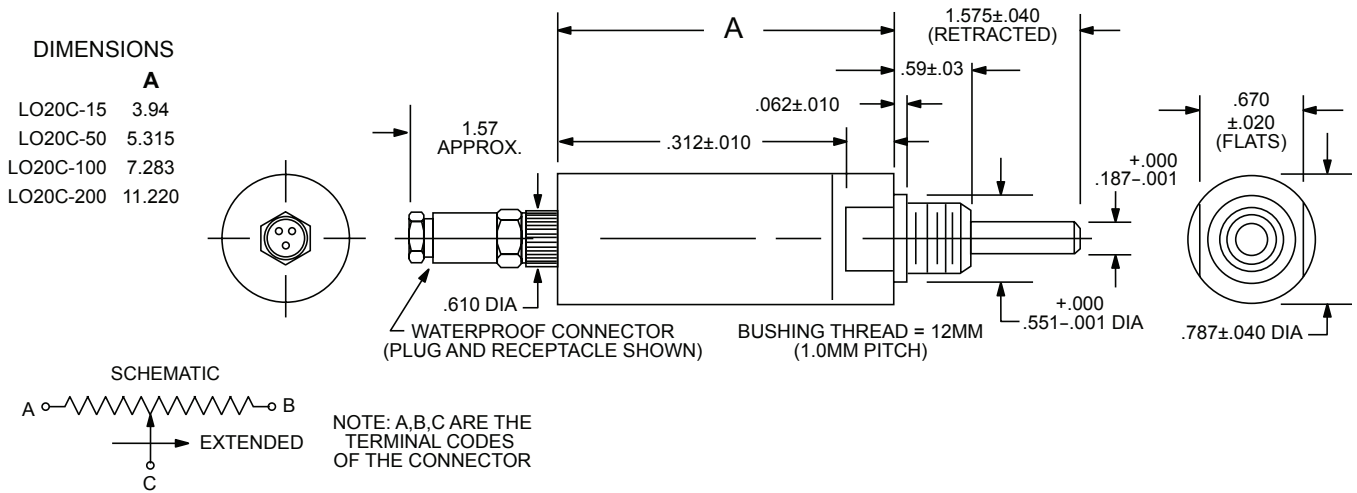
DIMENSIONS

| | A |
|---|---|
| LO20C-15 | 3.94 |
| LO20C-50 | 5.315 |
| LO20C-100 | 7.283 |
| LO20C-200 | 11.220 |

1.57
APPROX.

A

1.575±.040
(RETRACTED)

.59±.03

.062±.010

.312±.010

$^{+.000}_{.187-.001}$

.670
±.020
(FLATS)

.610 DIA

WATERPROOF CONNECTOR
(PLUG AND RECEPTACLE SHOWN)

BUSHING THREAD = 12MM
(1.0MM PITCH)

$^{+.000}_{.551-.001}$ DIA

.787±.040 DIA

SCHEMATIC

A

B

C

EXTENDED

NOTE: A,B,C ARE THE
TERMINAL CODES
OF THE CONNECTOR